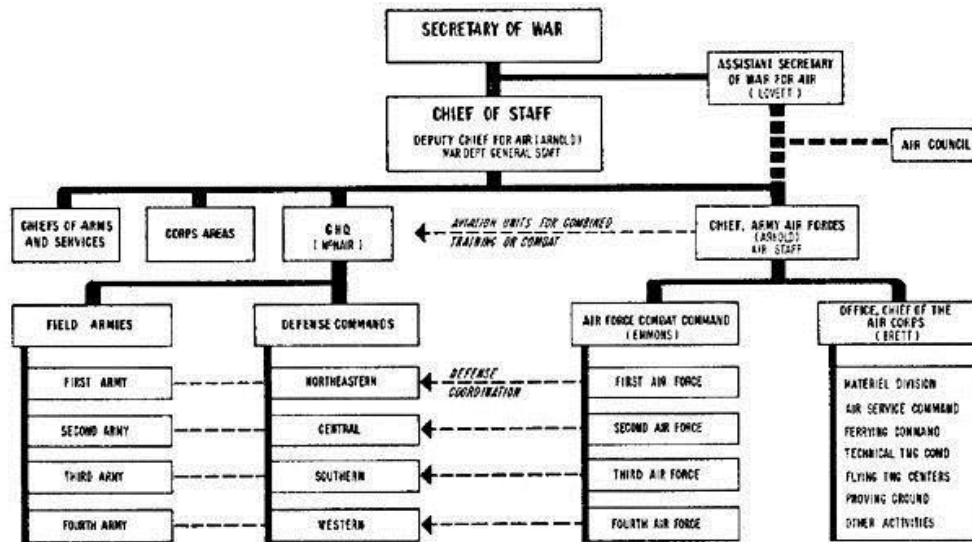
SECRETARY OF WAR

ASSISTANT SECRETARY OF WAR FOR AIR (LOVETT)

CHIEF OF STAFF
DEPUTY CHIEF FOR AIR (ARNOLD)
WAR DEPT GENERAL STAFF

AIR COUNCIL

CHIEFS OF ARMS AND SERVICES

CORPS AREAS

GHQ (McNAIR)

AVIATION UNITS FOR COMBINED TRAINING OR COMBAT

CHIEF, ARMY AIR FORCES (ARNOLD) AIR STAFF

FIELD ARMIES

FIRST ARMY

SECOND ARMY

THIRD ARMY

FOURTH ARMY

DEFENSE COMMANDS

NORTHEASTERN

CENTRAL

SOUTHERN

WESTERN

DEFENSE COORDINATION

AIR FORCE COMBAT COMMAND (EMMONS)

FIRST AIR FORCE

SECOND AIR FORCE

THIRD AIR FORCE

FOURTH AIR FORCE

OFFICE, CHIEF OF THE AIR CORPS (BRETT)

MATERIEL DIVISION
AIR SERVICE COMMAND
FERRYING COMMAND
TECHNICAL TNG COMD
FLYING TNG CENTERS
PROVING GROUND
OTHER ACTIVITIES